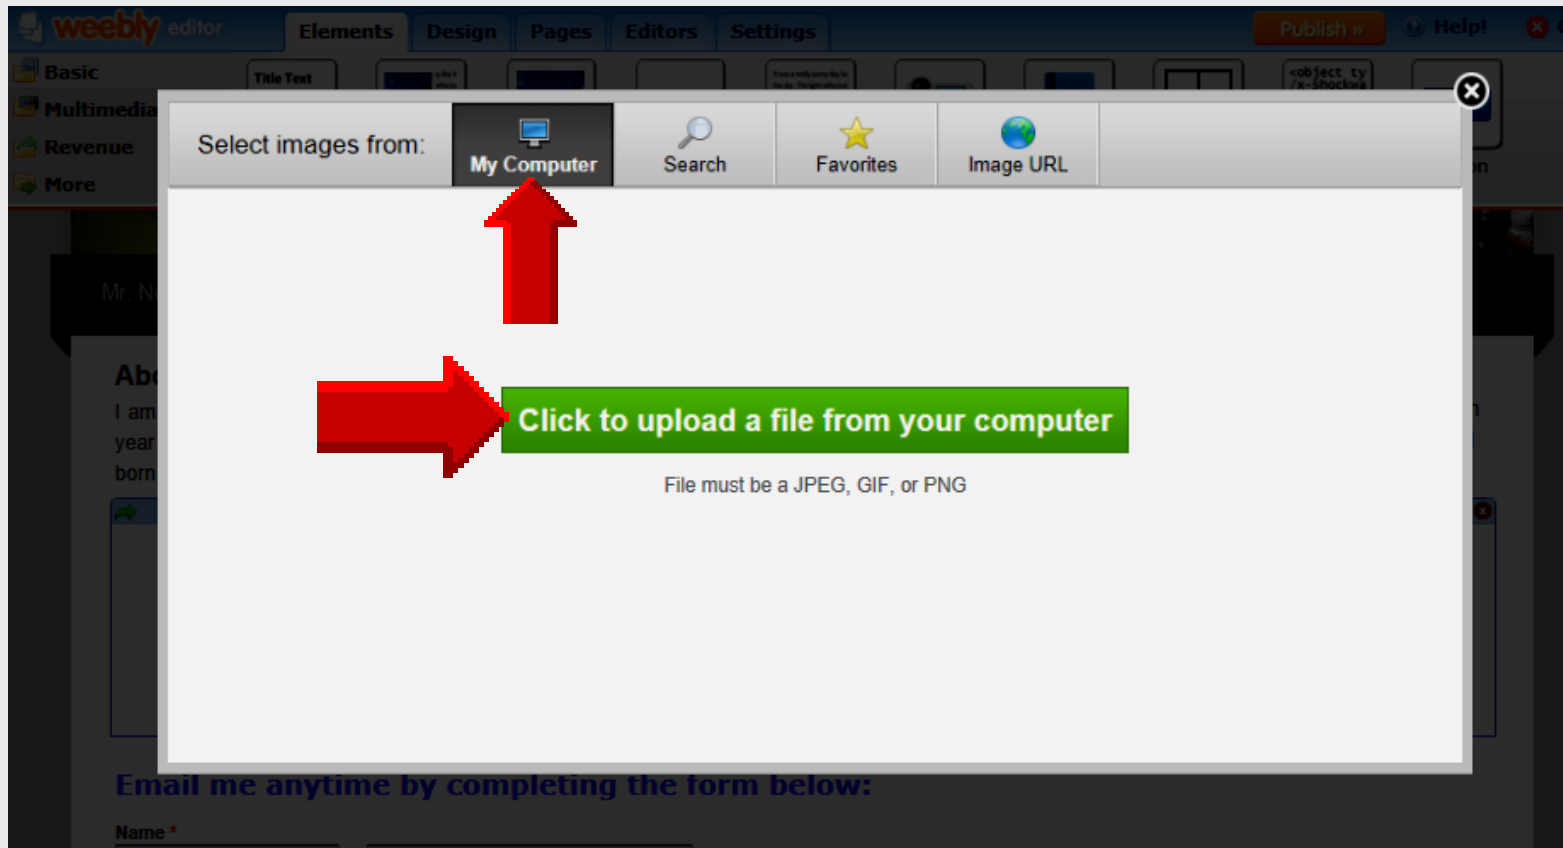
weebly editor
Elements Design Pages Editors Settings
Publish »
Help!
Basic
Multimedia
Revenue
More
Title Text
<object ty /x-shockwa
Select images from:
My Computer
Search
Favorites
Image URL
Click to upload a file from your computer
File must be a JPEG, GIF, or PNG
Mr. N
Abo
I am
year
born
Email me anytime by completing the form below:
Name *